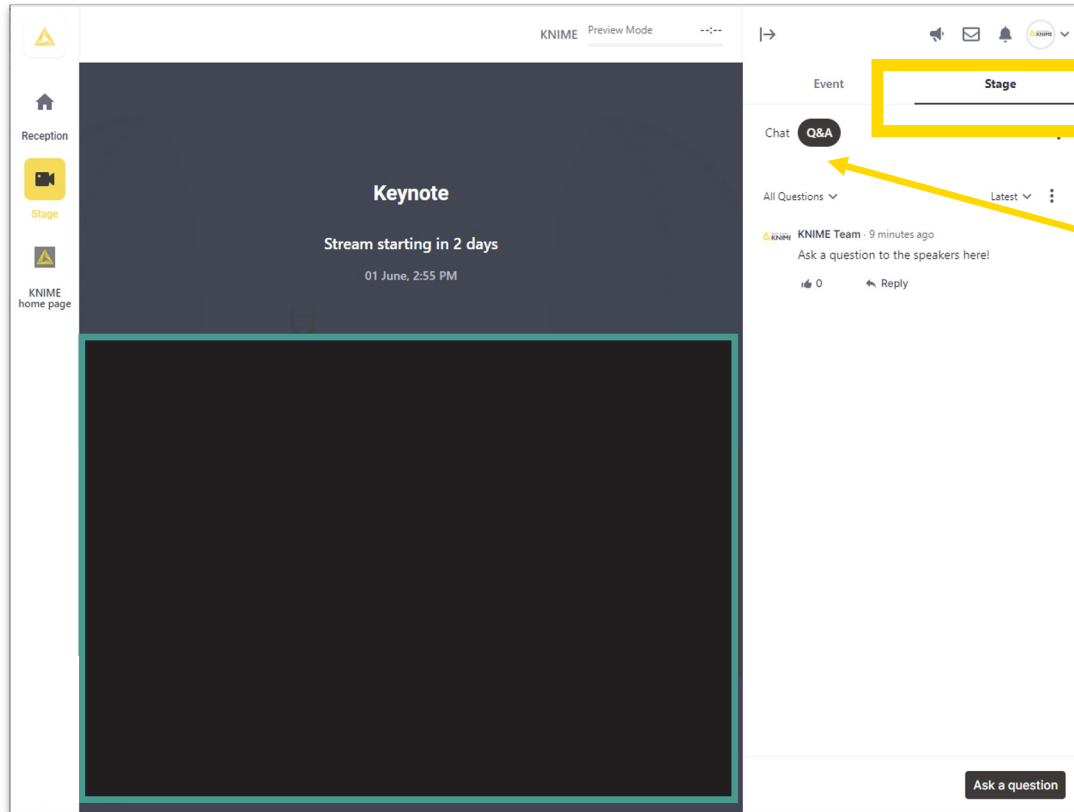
Reception

Stage

KNIME home page

KNIME Preview Mode --:--

Keynote

Stream starting in 2 days

01 June, 2:55 PM

Event Stage

Chat Q&A

All Questions Latest

KNIME Team · 9 minutes ago
Ask a question to the speakers here!

0 Reply

Ask a question